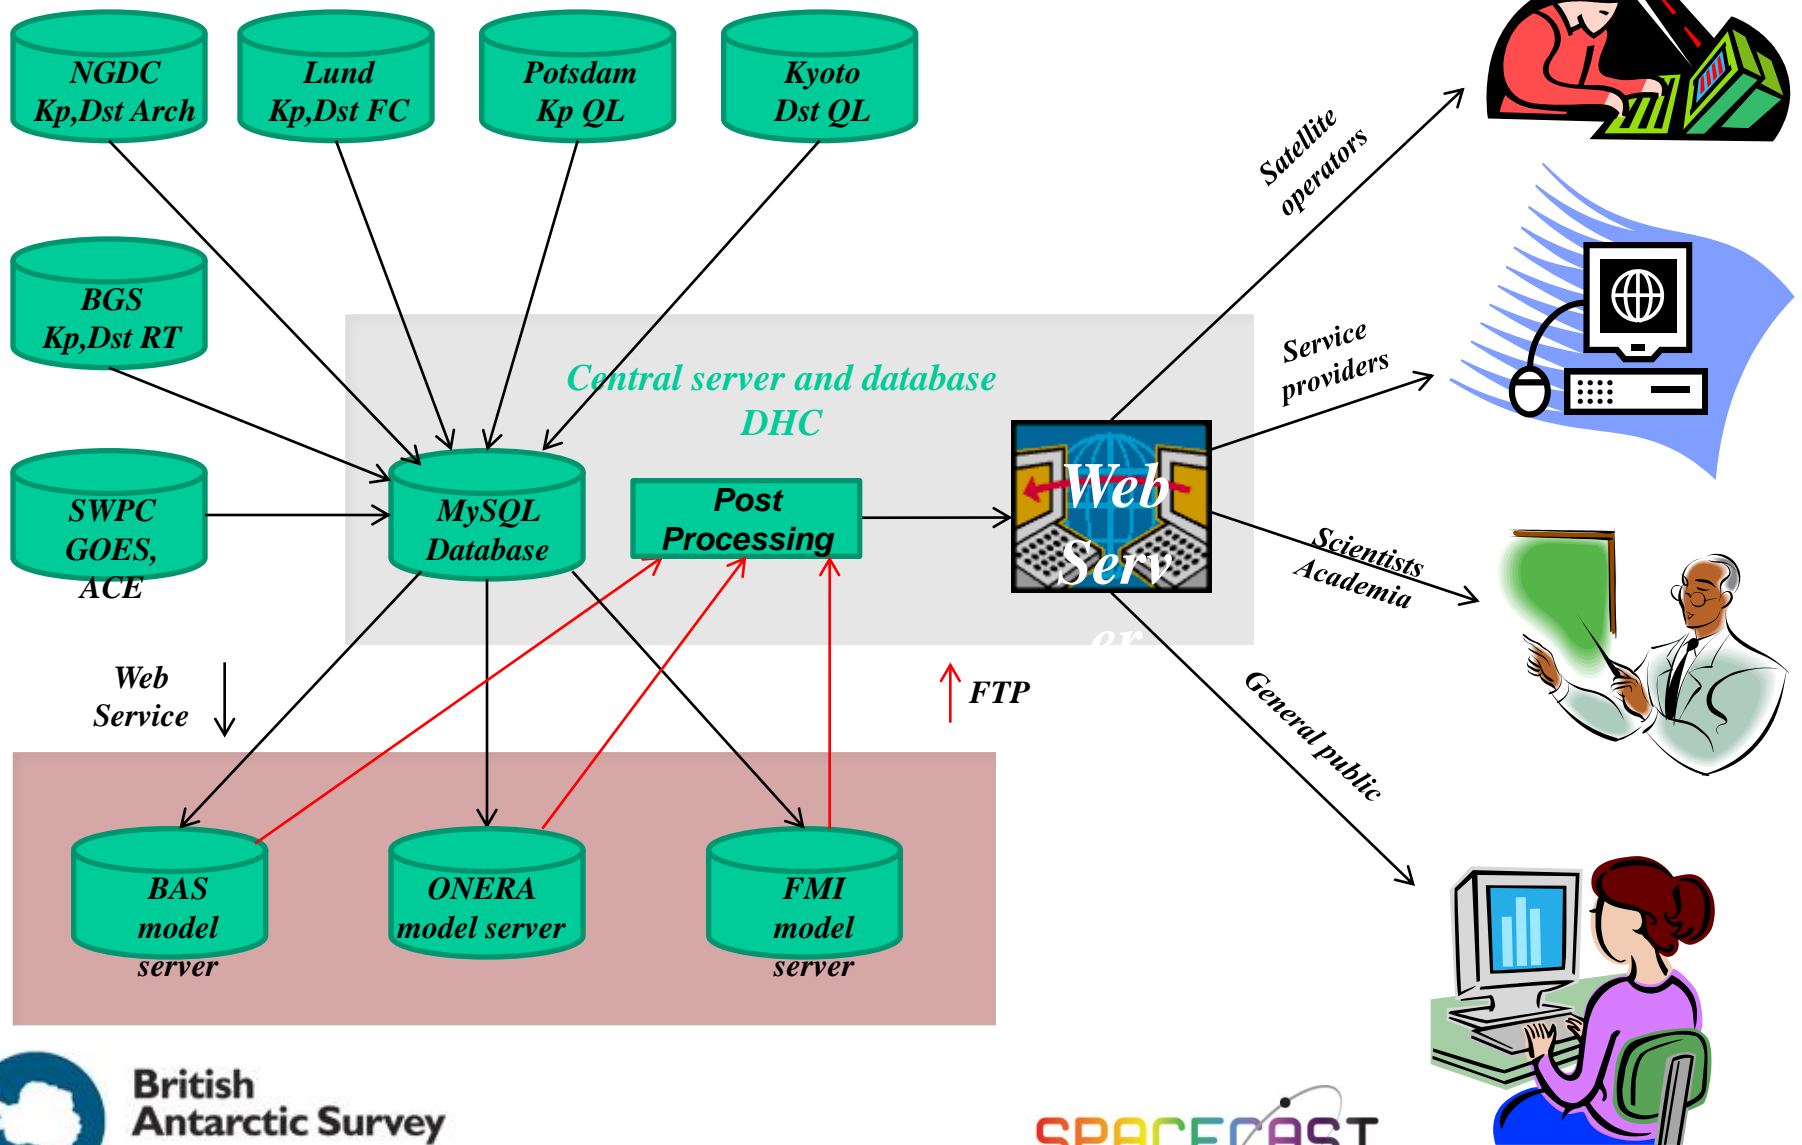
NGDC
Kp,Dst Arch

Lund
Kp,Dst FC

Potsdam
Kp QL

Kyoto
Dst QL

BGS
Kp,Dst RT

SWPC
GOES,
ACE

Central server and database
DHC

MySQL
Database

Post
Processing

Web
Serv

er

Satellite
operators

Service
providers

Scientists
Academia

General public

Web
Service

FTP

BAS
model
server

ONERA
model server

FMI
model
server

British
Antarctic Survey

SPACECAST